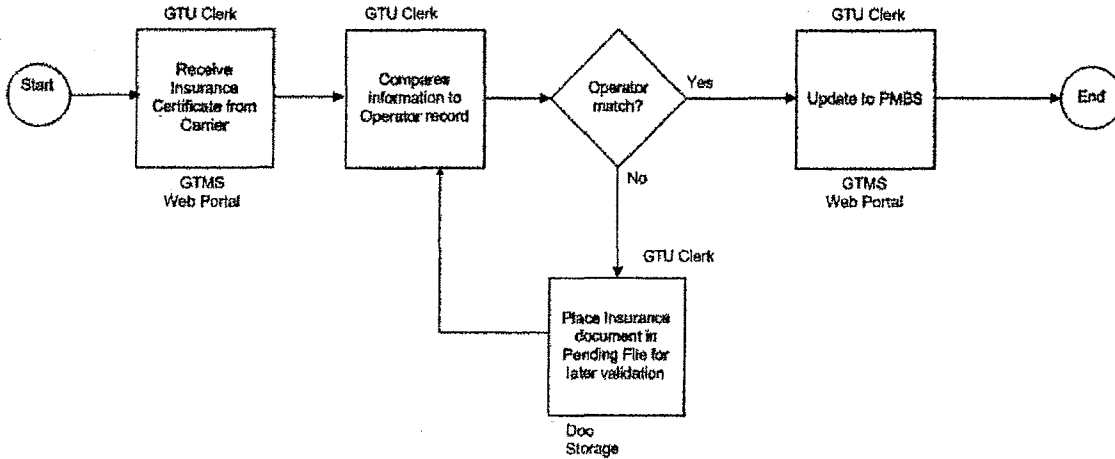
GTU Clerk

GTU Clerk

GTU Clerk

Start

Receive Insurance Certificate from Carrier

GTMS Web Portal

Compares information to Operator record

Operator match?

Yes

No

Update to PMBS

GTMS Web Portal

End

GTU Clerk

Place Insurance document in Pending File for later validation

Doc Storage